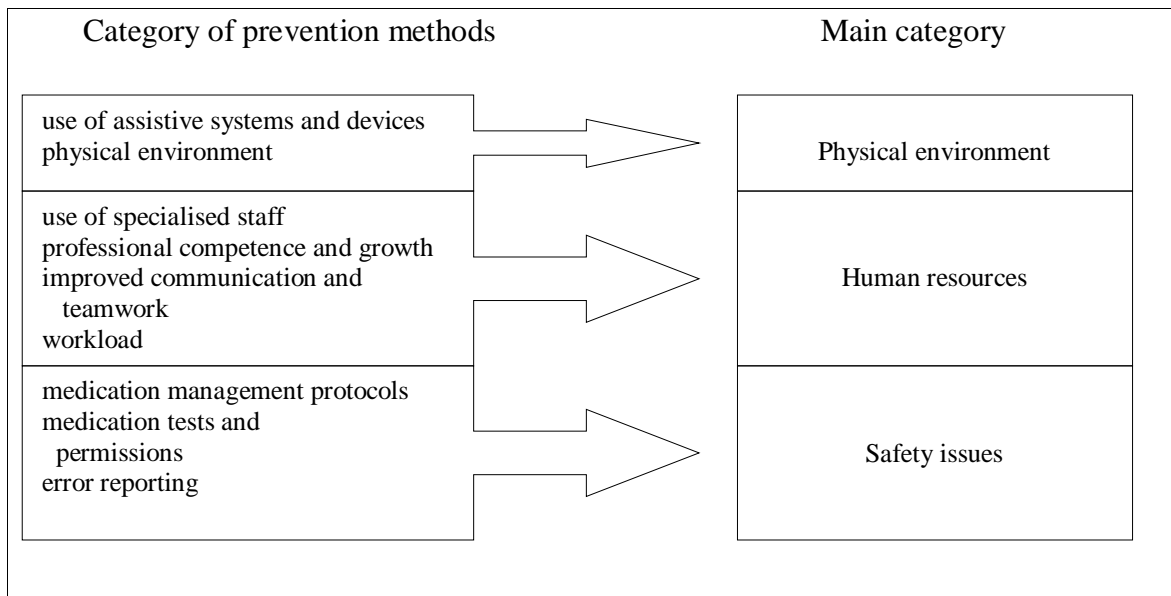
Category of prevention methods

Main category

use of assistive systems and devices
physical environment

Physical environment

use of specialised staff
professional competence and growth
improved communication and teamwork
workload

Human resources

medication management protocols
medication tests and permissions
error reporting

Safety issues